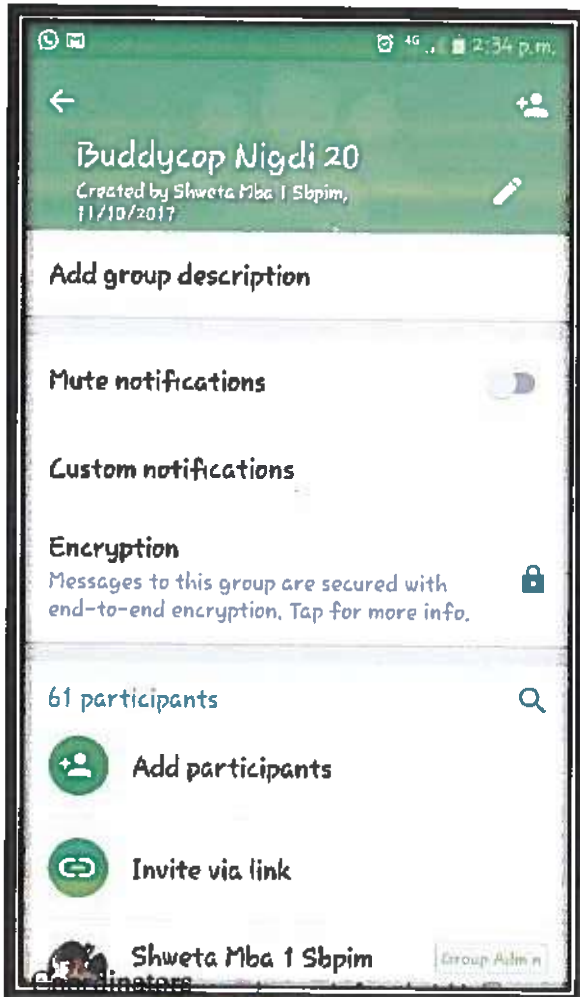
4G 2:34 p.m.

Buddycop Nigdi 20

Created by Shweta Mba 1 Sbpim, 11/10/2017

Add group description

Mute notifications

Custom notifications

Encryption

Messages to this group are secured with end-to-end encryption. Tap for more info.

61 participants

Add participants

Invite via link

Shweta Mba 1 Sbpim

Group Admin

Coordinators